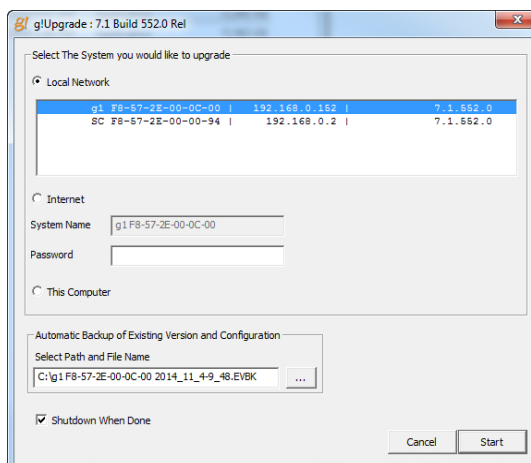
g!Upgrade : 7.1 Build 552.0 Rel

Select The System you would like to upgrade

Local Network

| g1 F8-57-2E-00-0C-00 | 192.168.0.152 | 7.1.552.0 |
|---|---|---|
| SC F8-57-2E-00-00-94 | 192.168.0.2 | 7.1.552.0 |

Internet

System Name g1 F8-57-2E-00-0C-00

Password

This Computer

Automatic Backup of Existing Version and Configuration

Select Path and File Name

C:\g1 F8-57-2E-00-0C-00 2014_11_4-9_48.EVBK ...

Shutdown When Done

Cancel Start